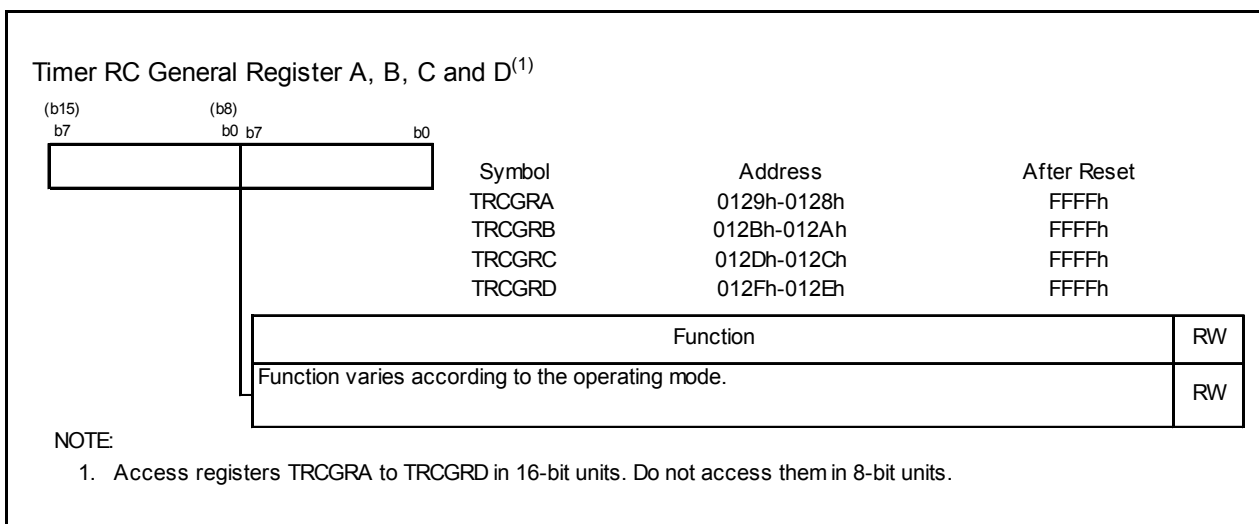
Timer RC General Register A, B, C and D$^{(1)}$

(b15) (b8)
b7 b0 b7 b0

| Symbol | Address | After Reset |
|---|---|---|
| TRCGRA | 0129h-0128h | FFFFh |
| TRCGRB | 012Bh-012Ah | FFFFh |
| TRCGRC | 012Dh-012Ch | FFFFh |
| TRCGRD | 012Fh-012Eh | FFFFh |

| Function | RW |
|---|---|
| Function varies according to the operating mode. | RW |

NOTE:
1. Access registers TRCGRA to TRCGRD in 16-bit units. Do not access them in 8-bit units.